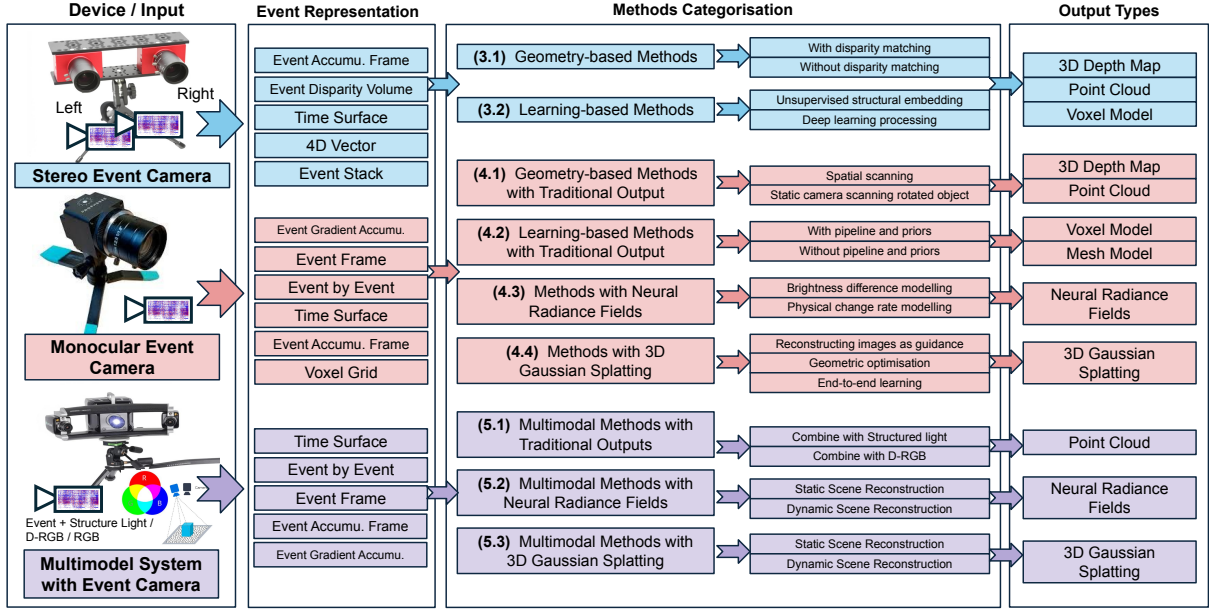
Device / Input

Left
Right
Stereo Event Camera

Monocular Event Camera

R G B
Event + Structure Light / D-RGB / RGB
Multimodel System with Event Camera

Event Representation

Event Accumu. Frame
Event Disparity Volume
Time Surface
4D Vector
Event Stack

Event Gradient Accumu.
Event Frame
Event by Event
Time Surface
Event Accumu. Frame
Voxel Grid

Time Surface
Event by Event
Event Frame
Event Accumu. Frame
Event Gradient Accumu.

Methods Categorisation

(3.1) Geometry-based Methods
With disparity matching
Without disparity matching

(3.2) Learning-based Methods
Unsupervised structural embedding
Deep learning processing

(4.1) Geometry-based Methods with Traditional Output
Spatial scanning
Static camera scanning rotated object

(4.2) Learning-based Methods with Traditional Output
With pipeline and priors
Without pipeline and priors

(4.3) Methods with Neural Radiance Fields
Brightness difference modelling
Physical change rate modelling

(4.4) Methods with 3D Gaussian Splatting
Reconstructing images as guidance
Geometric optimisation
End-to-end learning

(5.1) Multimodal Methods with Traditional Outputs
Combine with Structured light
Combine with D-RGB

(5.2) Multimodal Methods with Neural Radiance Fields
Static Scene Reconstruction
Dynamic Scene Reconstruction

(5.3) Multimodal Methods with 3D Gaussian Splatting
Static Scene Reconstruction
Dynamic Scene Reconstruction

Output Types

3D Depth Map
Point Cloud
Voxel Model

3D Depth Map
Point Cloud

Voxel Model
Mesh Model

Neural Radiance Fields

3D Gaussian Splatting

Point Cloud

Neural Radiance Fields

3D Gaussian Splatting